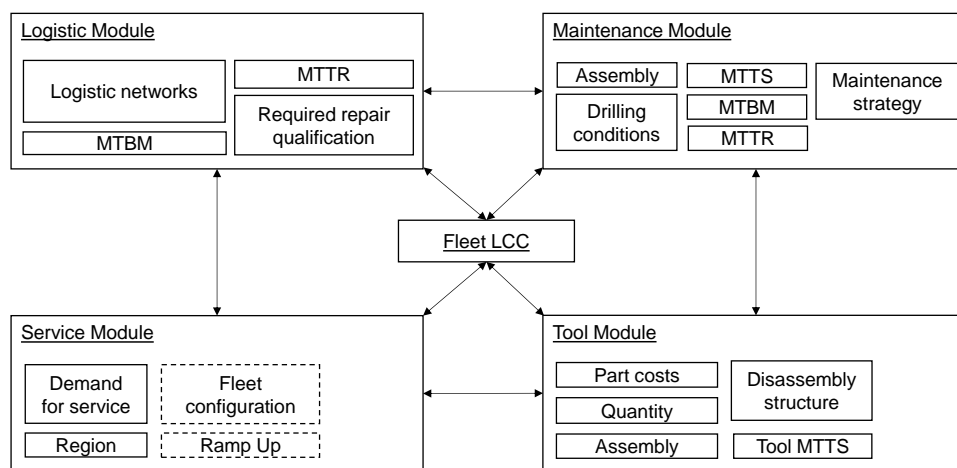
Logistic Module

Logistic networks

MTTR

Required repair qualification

MTBM

Maintenance Module

Assembly

MTTS

Maintenance strategy

Drilling conditions

MTBM

MTTR

Fleet LCC

Service Module

Demand for service

Fleet configuration

Region

Ramp Up

Tool Module

Part costs

Disassembly structure

Quantity

Assembly

Tool MTTS